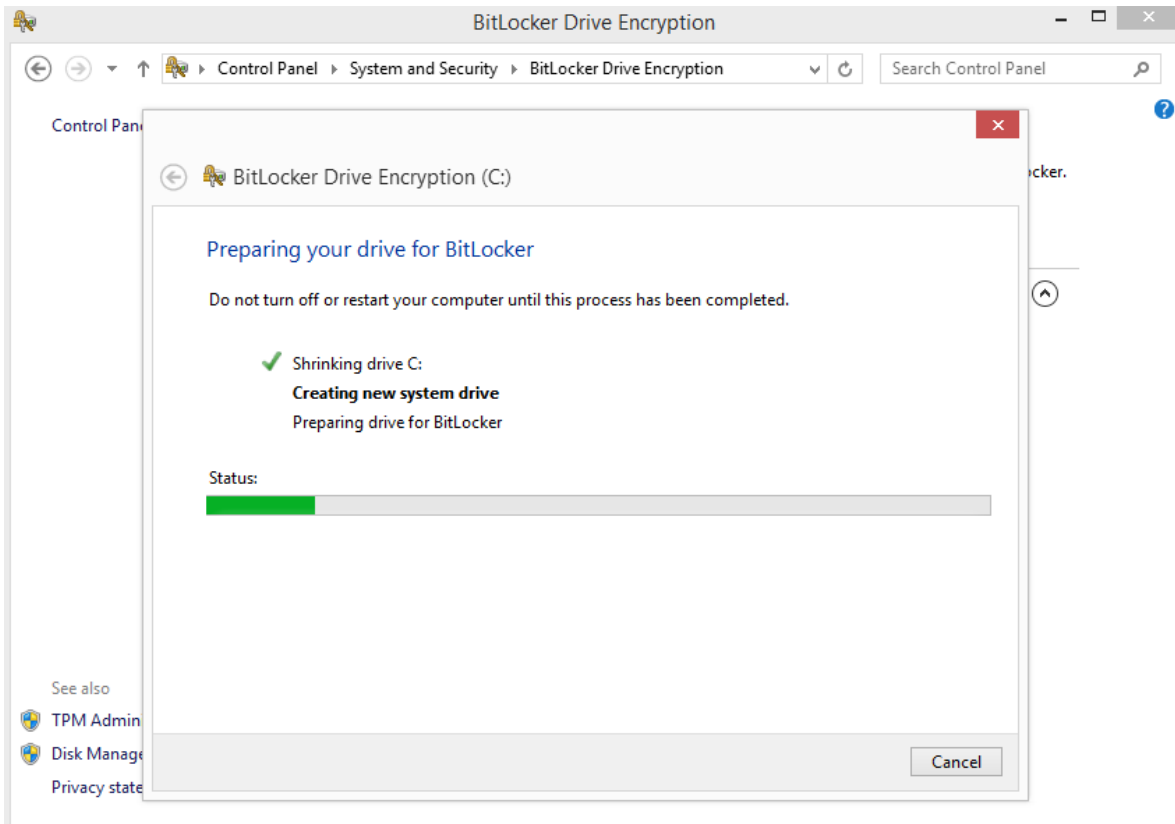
BitLocker Drive Encryption

Control Panel ▸ System and Security ▸ BitLocker Drive Encryption

Search Control Panel

Control Pan

ocker.

BitLocker Drive Encryption (C:)

Preparing your drive for BitLocker

Do not turn off or restart your computer until this process has been completed.

Shrinking drive C:

**Creating new system drive**

Preparing drive for BitLocker

Status:

Cancel

See also

TPM Admin

Disk Manage

Privacy state